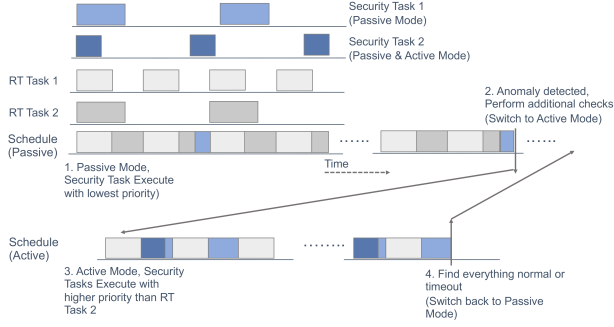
Security Task 1
(Passive Mode)

Security Task 2
(Passive & Active Mode)

RT Task 1

RT Task 2

Schedule
(Passive)

1. Passive Mode,
Security Task Execute
with lowest priority)

Time

2. Anomaly detected,
Perform additional checks
(Switch to Active Mode)

Schedule
(Active)

3. Active Mode, Security
Tasks Execute with
higher priority than RT
Task 2

4. Find everything normal or
timeout
(Switch back to Passive
Mode)